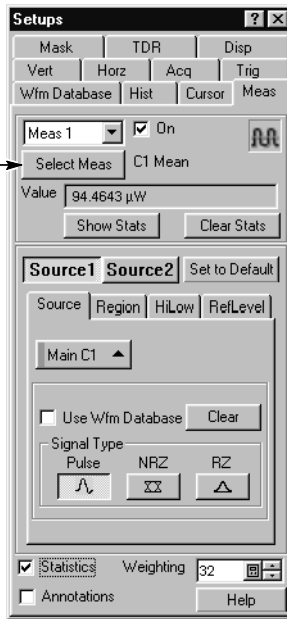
Setups

? X

Mask
TDR
Disp
Vert
Horz
Acq
Trig
Wfm Database
Hist
Cursor
Meas

Meas 1
On

Select Meas
C1 Mean

Value
94.4643 µW

Show Stats
Clear Stats

Source1
Source2
Set to Default

Source
Region
HiLow
RefLevel

Main C1

Use Wfm Database
Clear

Signal Type
Pulse
NRZ
RZ

Statistics
Weighting
32

Annotations
Help